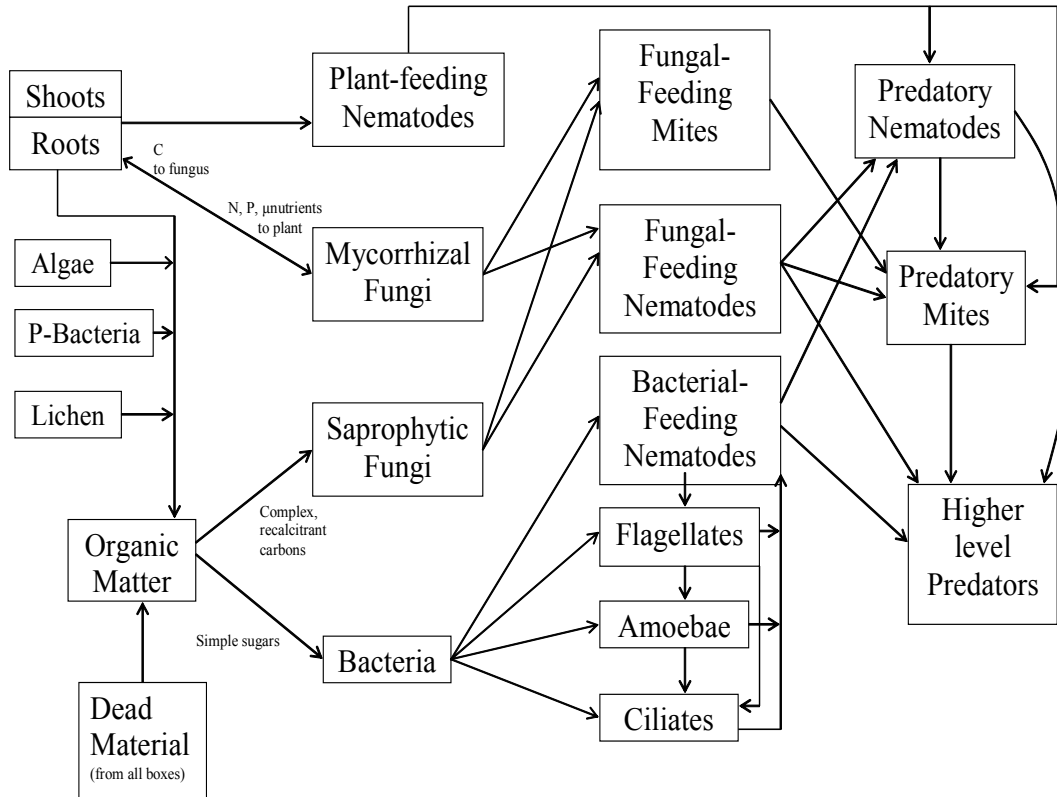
Shoots

Roots

C to fungus

N, P, μnutrients to plant

Plant-feeding Nematodes

Fungal-Feeding Mites

Predatory Nematodes

Algae

P-Bacteria

Lichen

Mycorrhizal Fungi

Fungal-Feeding Nematodes

Predatory Mites

Saprophytic Fungi

Bacterial-Feeding Nematodes

Complex, recalcitrant carbons

Organic Matter

Flagellates

Higher level Predators

Amoebae

Simple sugars

Bacteria

Ciliates

Dead Material (from all boxes)